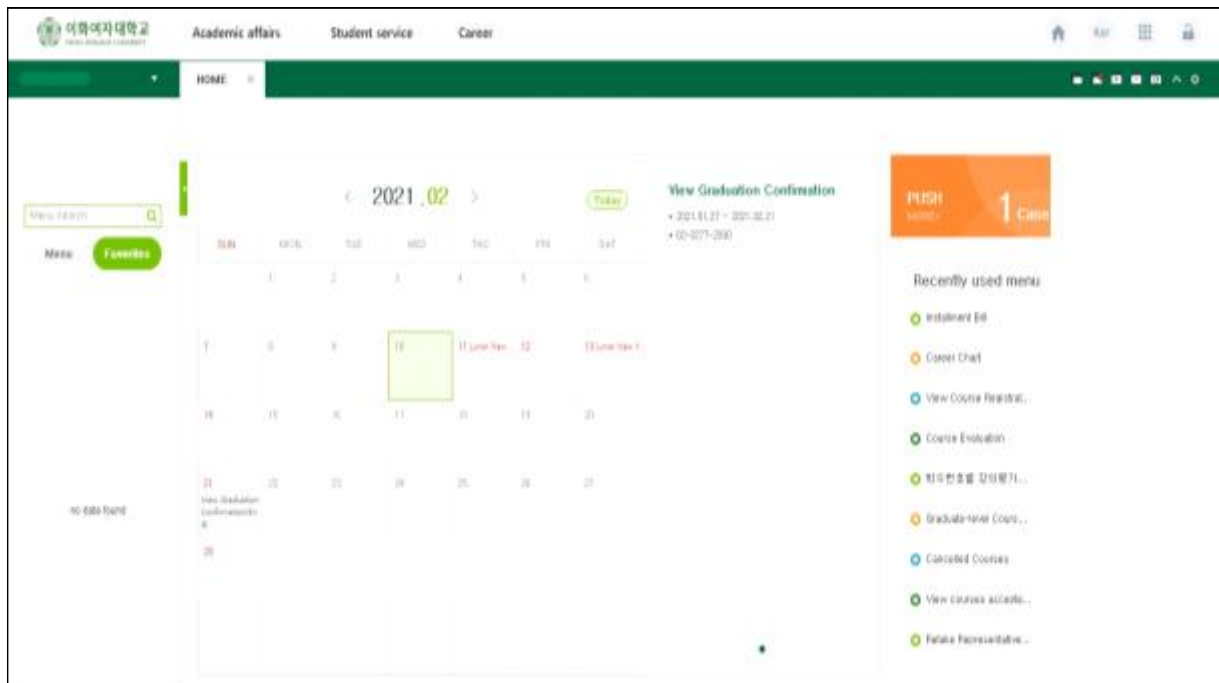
이화여자대학교
EWHA WOMANS UNIVERSITY

Academic affairs Student service Career

Kor

HOME

Menu search

Menu Favorites

no data found

< 2021 . 02 >

Today

| SUN | MON | TUE | WED | THU | FRI | SAT |
|---|---|---|---|---|---|---|
| | 1 | 2 | 3 | 4 | 5 | 6 |
| 7 | 8 | 9 | 10 | 11 Lunar New... | 12 | 13 Lunar New Y... |
| 14 | 15 | 16 | 17 | 18 | 19 | 20 |
| 21 View Graduation Confirmation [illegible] | 22 | 23 | 24 | 25 | 26 | 27 |
| 28 | | | | | | |

View Graduation Confirmation
• 2021.01.27 ~ 2021.02.21
• 02-3277-2000

PUSH
MORE+
1 Case

Recently used menu
Installment Bill
Career Chart
View Course Registrat...
Course Evaluation
학수번호별 강의평가...
Graduate-level Cours...
Cancelled Courses
View courses accepte...
Retake Representative...